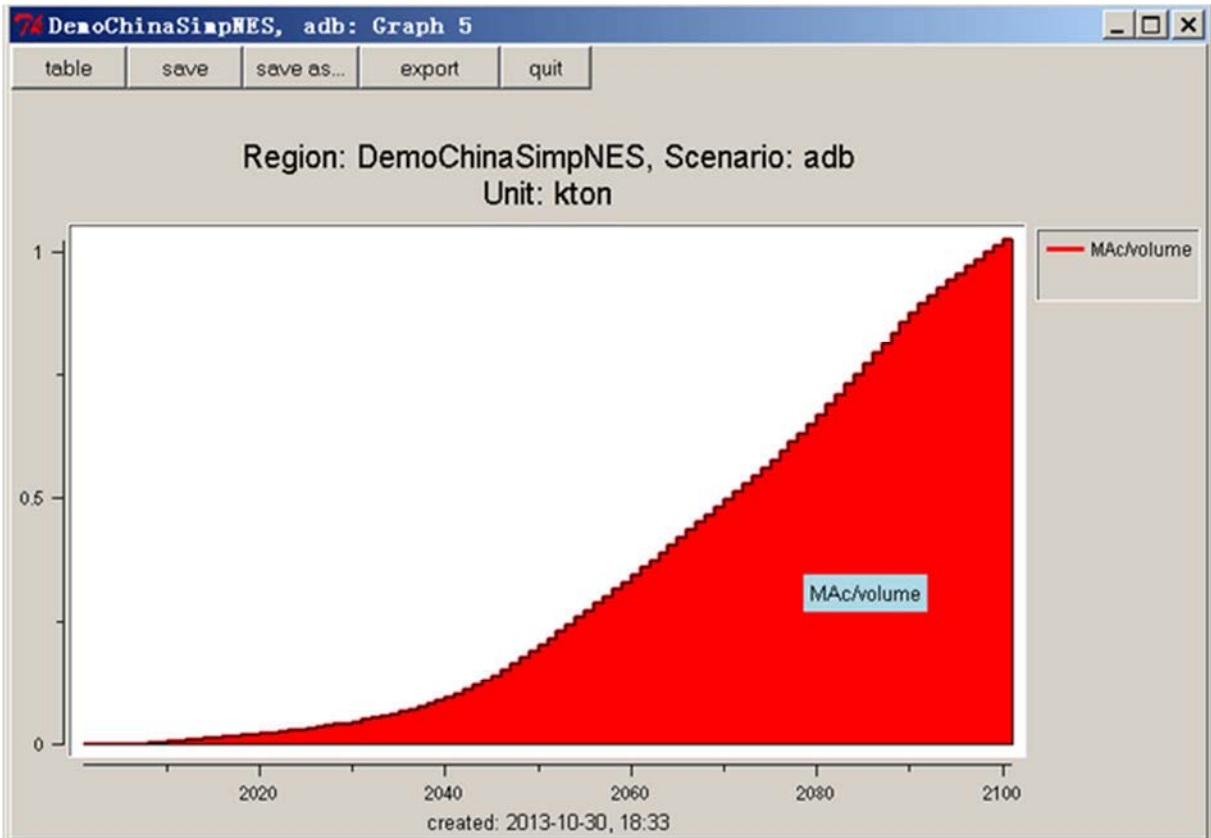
DemoChinaSimpNES, adb: Graph 5

table
save
save as...
export
quit

Region: DemoChinaSimpNES, Scenario: adb
Unit: kton

MAc/volume

1
0.5
0

MAc/volume

2020
2040
2060
2080
2100

created: 2013-10-30, 18:33